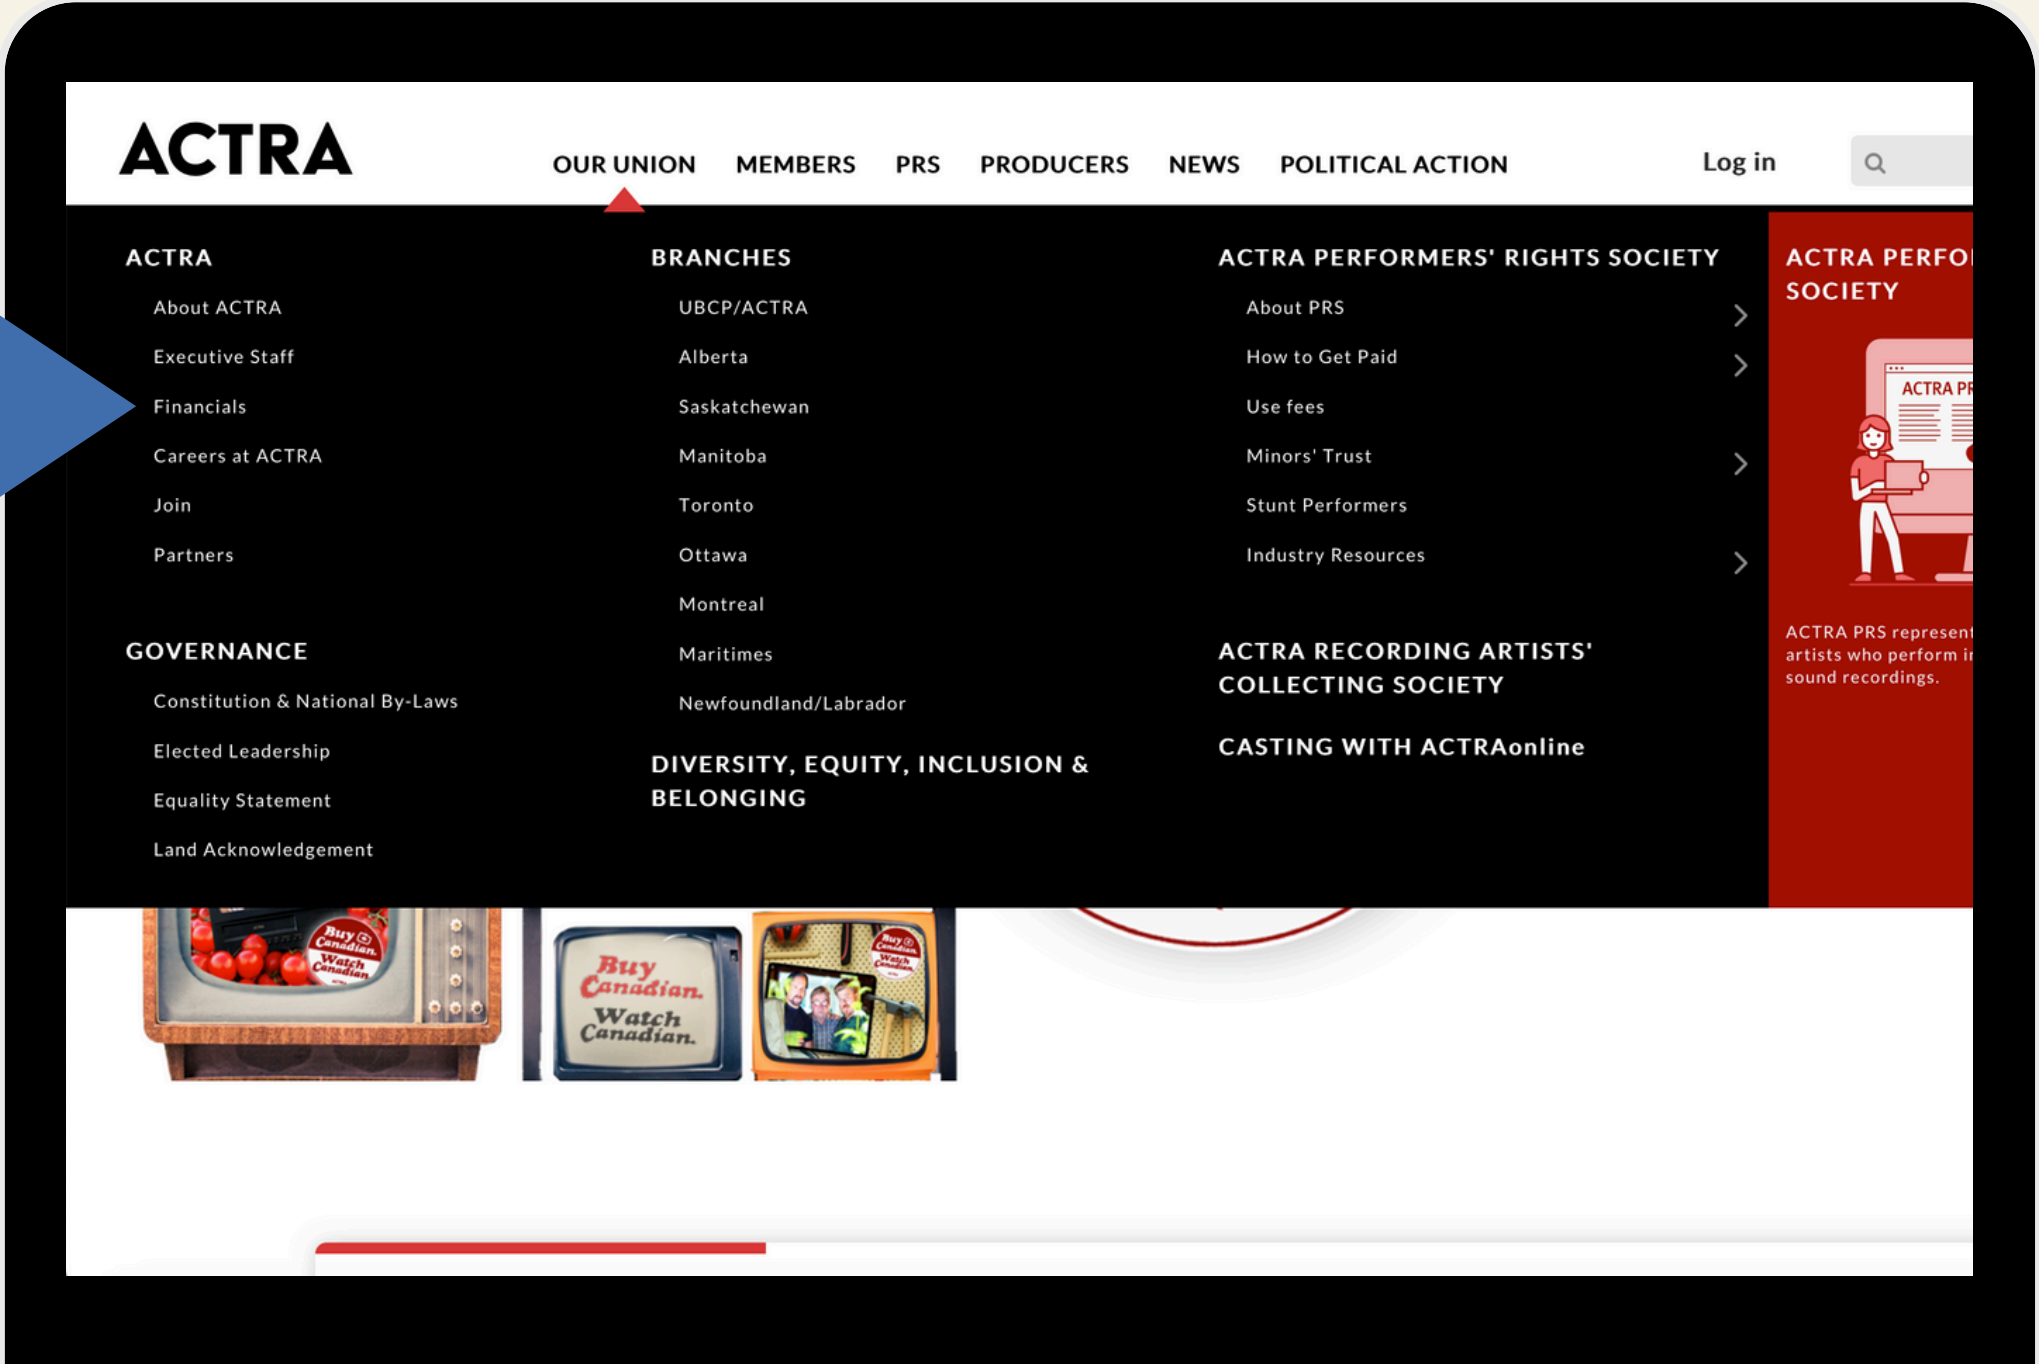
ACTRA

OUR UNION MEMBERS PRS PRODUCERS NEWS POLITICAL ACTION

Log in

ACTRA

About ACTRA

Executive Staff

Financials

Careers at ACTRA

Join

Partners

GOVERNANCE

Constitution & National By-Laws

Elected Leadership

Equality Statement

Land Acknowledgement

BRANCHES

UBCP/ACTRA

Alberta

Saskatchewan

Manitoba

Toronto

Ottawa

Montreal

Maritimes

Newfoundland/Labrador

DIVERSITY, EQUITY, INCLUSION & BELONGING

ACTRA PERFORMERS' RIGHTS SOCIETY

About PRS

How to Get Paid

Use fees

Minors' Trust

Stunt Performers

Industry Resources

ACTRA RECORDING ARTISTS' COLLECTING SOCIETY

CASTING WITH ACTRAonline

ACTRA PERFO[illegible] SOCIETY

ACTRA PR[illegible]

ACTRA PRS represent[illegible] artists who perform i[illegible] sound recordings.

Buy Canadian Watch Canadian

Buy Canadian. Watch Canadian.

Buy Canadian Watch Canadian